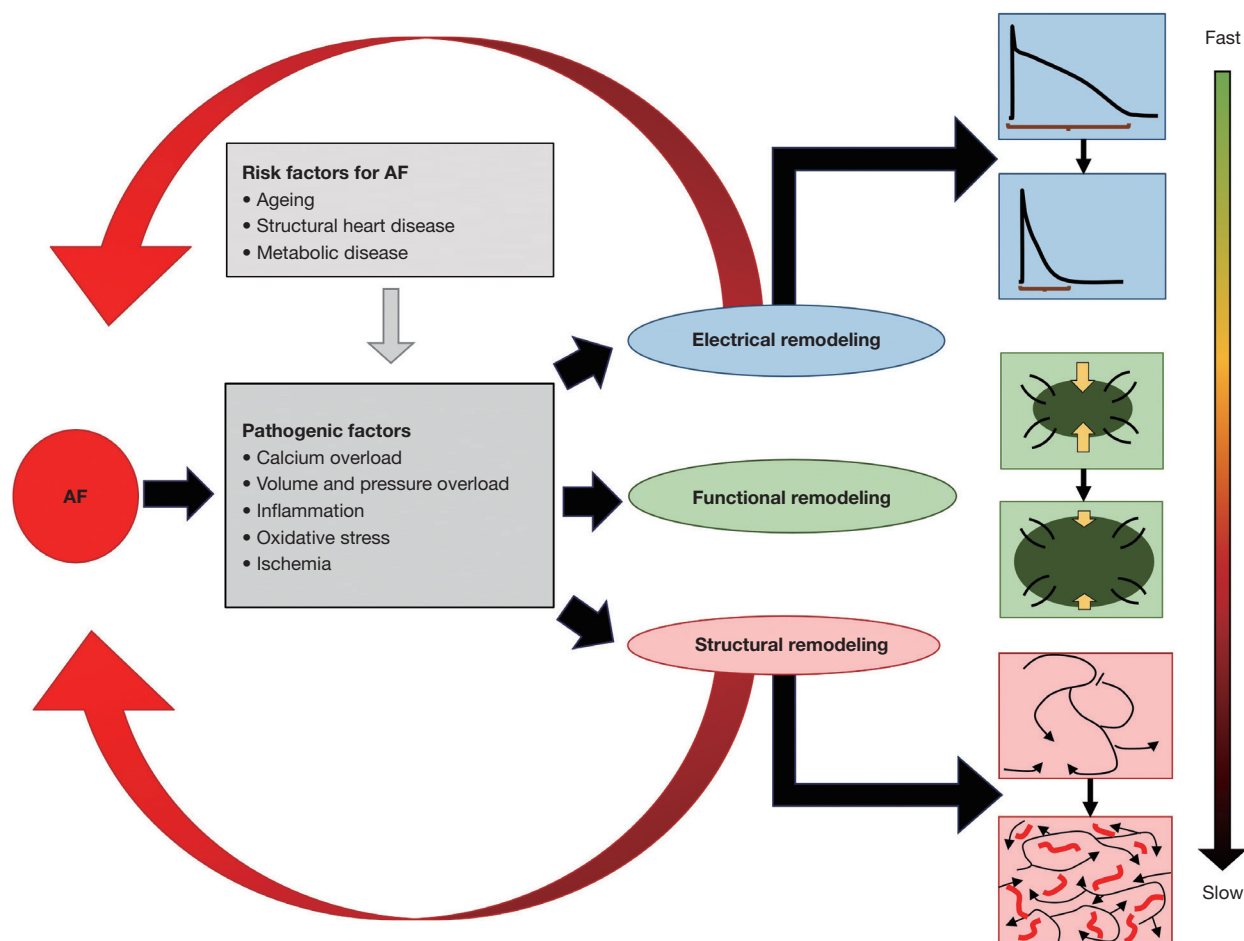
Fast

Risk factors for AF
• Ageing
• Structural heart disease
• Metabolic disease

Pathogenic factors
• Calcium overload
• Volume and pressure overload
• Inflammation
• Oxidative stress
• Ischemia

AF

Electrical remodeling

Functional remodeling

Structural remodeling

Slow